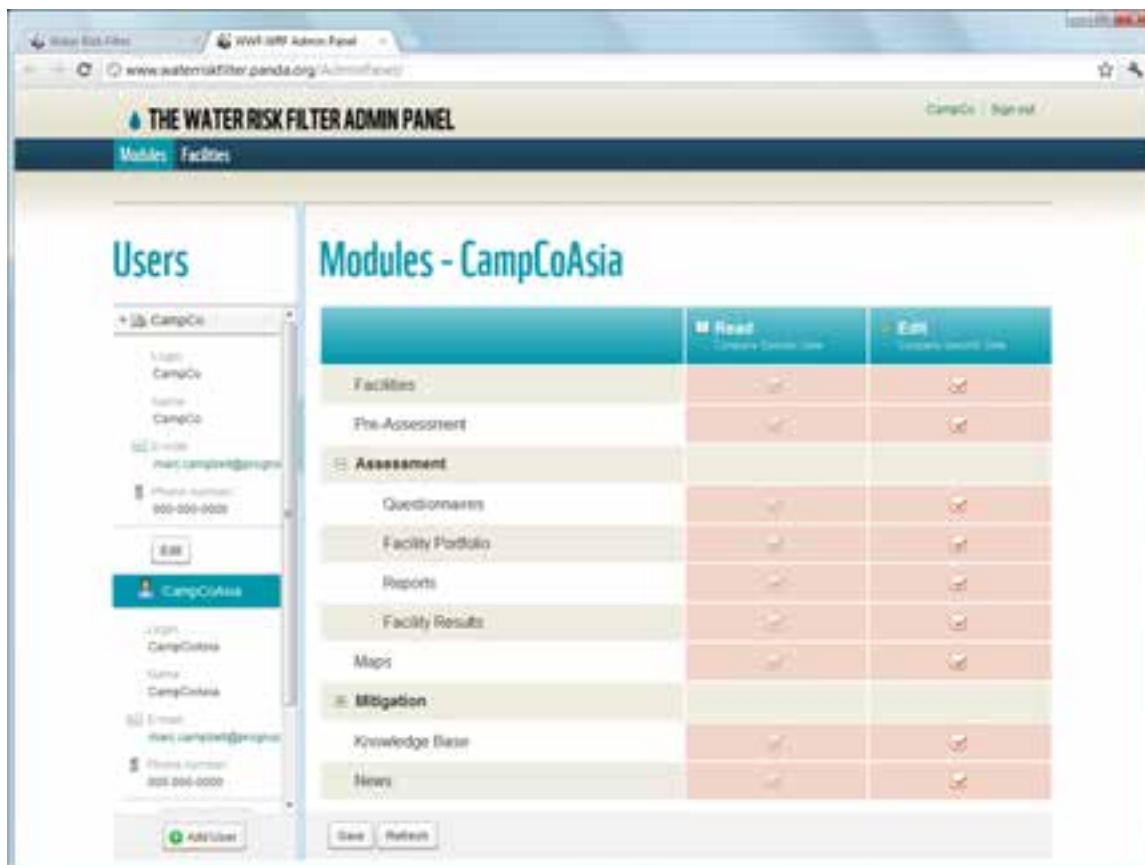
Water Risk Filter | WWF-WRF Admin Panel

www.waterriskfilter.panda.org/AdminPanel/

THE WATER RISK FILTER ADMIN PANEL

CampCo | Sign out

Modules Facilities

Users

CampCo

Login
CampCo

Name
CampCo

E-mail
marc.campbell@prognos

Phone number
000-000-0000

Edit

CampCoAsia

Login
CampCoAsia

Name
CampCoAsia

E-mail
marc.campbell@prognos

Phone number
000-000-0000

Add User

Modules - CampCoAsia

| | Read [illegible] | Edit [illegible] |
|---|---|---|
| Facilities | | |
| Pre-Assessment | | |
| Assessment | | |
| Questionnaires | | |
| Facility Portfolio | | |
| Reports | | |
| Facility Results | | |
| Maps | | |
| Mitigation | | |
| Knowledge Base | | |
| News | | |

Save Refresh